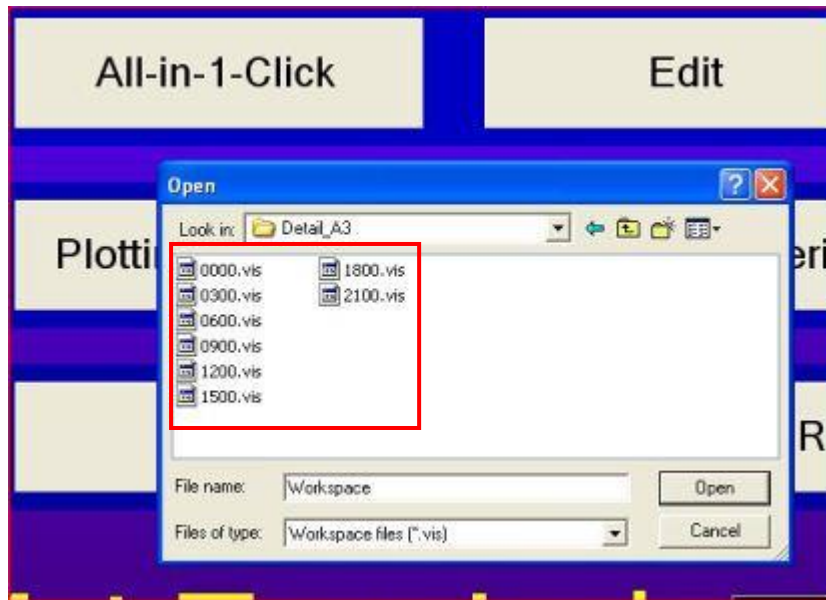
All-in-1-Click

Edit

Plotti

eri

R

Open

Look in: Detail_A3

0000.vis
0300.vis
0600.vis
0900.vis
1200.vis
1500.vis
1800.vis
2100.vis

File name: Workspace

Files of type: Workspace files (*.vis)

Open

Cancel